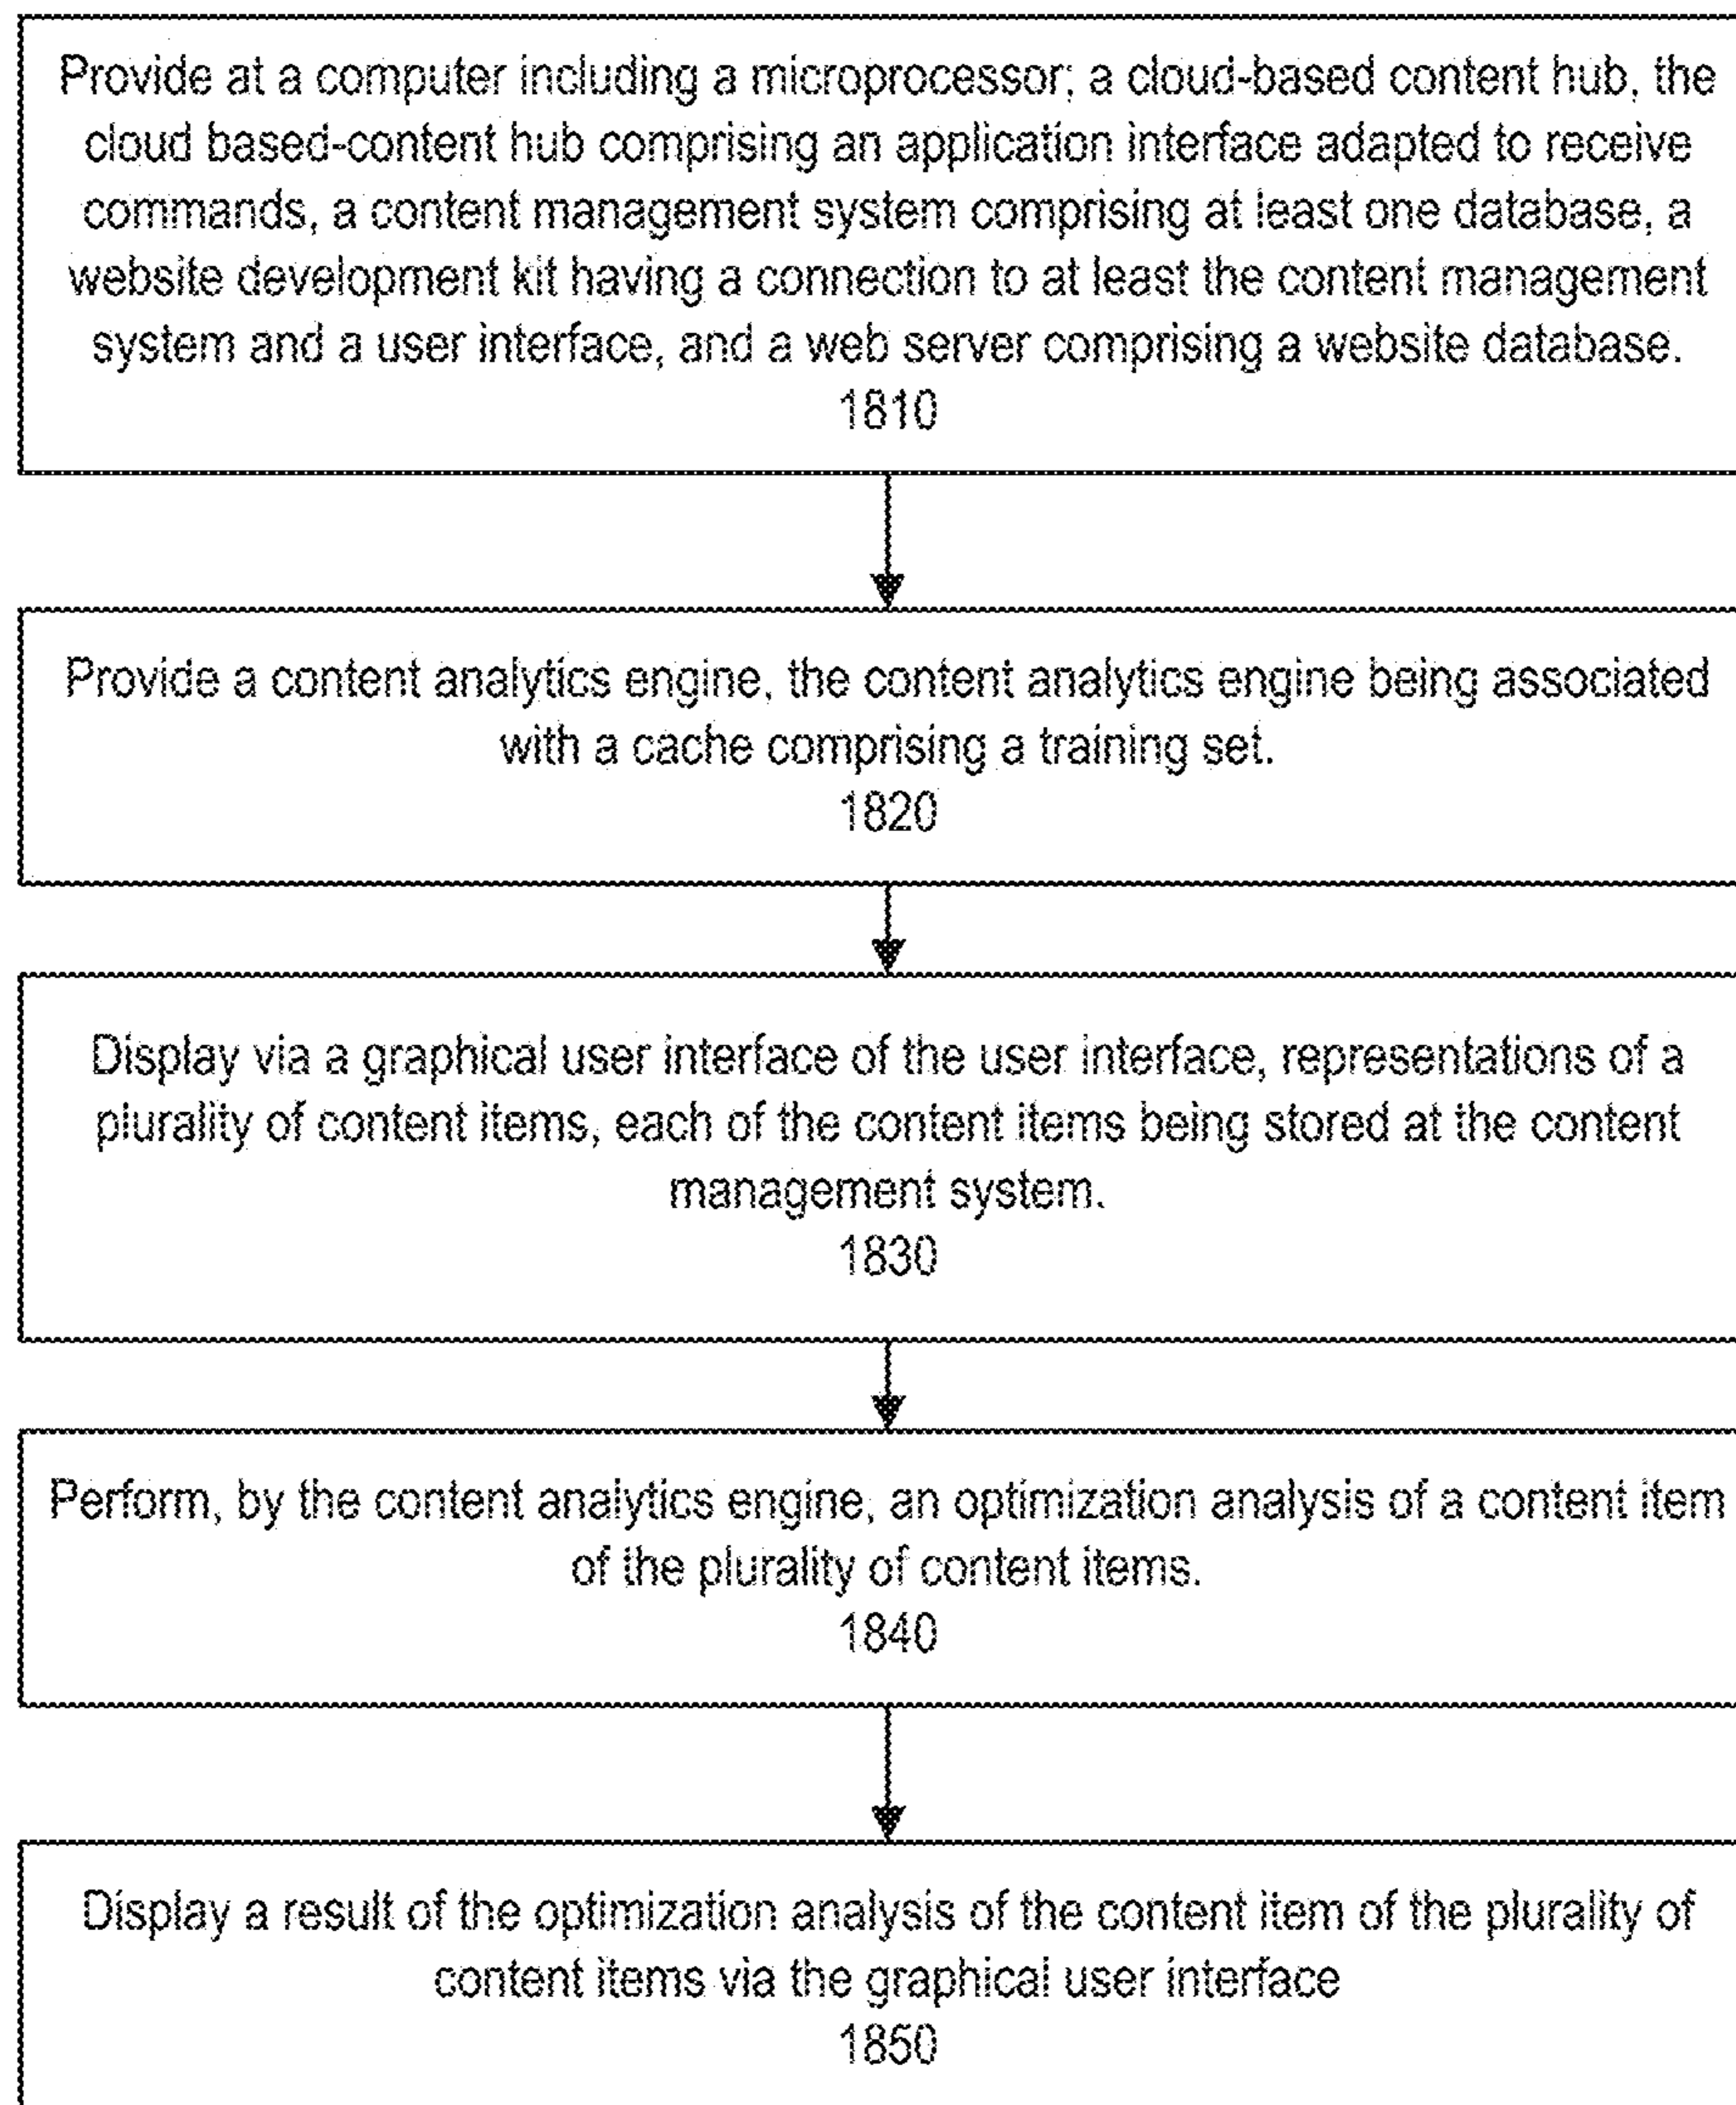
Provide at a computer including a microprocessor; a cloud-based content hub, the cloud based-content hub comprising an application interface adapted to receive commands, a content management system comprising at least one database, a website development kit having a connection to at least the content management system and a user interface, and a web server comprising a website database.
1810

Provide a content analytics engine, the content analytics engine being associated with a cache comprising a training set.
1820

Display via a graphical user interface of the user interface, representations of a plurality of content items, each of the content items being stored at the content management system.
1830

Perform, by the content analytics engine, an optimization analysis of a content item of the plurality of content items.
1840

Display a result of the optimization analysis of the content item of the plurality of content items via the graphical user interface
1850